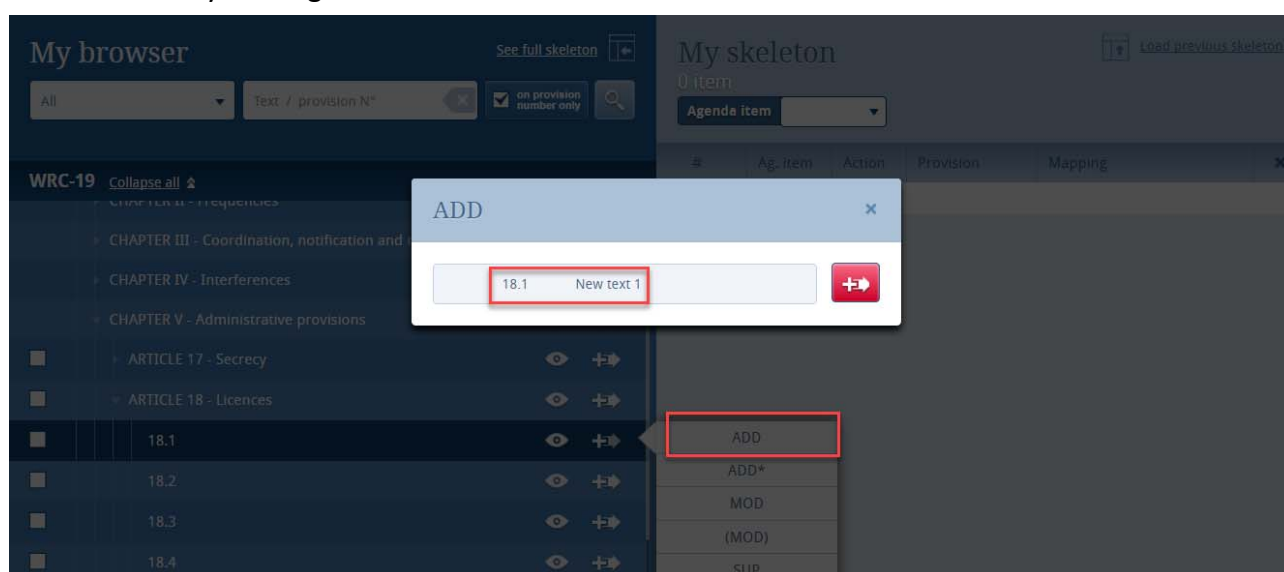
My browser

See full skeleton

All

Text / provision N°

on provision number only

My skeleton

0 item

Load previous skeleton

Agenda item

| # | Ag. item | Action | Provision | Mapping |
|---|---|---|---|---|

WRC-19 Collapse all

CHAPTER II - Frequencies

CHAPTER III - Coordination, notification and

CHAPTER IV - Interferences

CHAPTER V - Administrative provisions

ARTICLE 17 - Secrecy

ARTICLE 18 - Licences

18.1

18.2

18.3

18.4

ADD

18.1 New text 1

ADD

ADD*

MOD

(MOD)

SUP